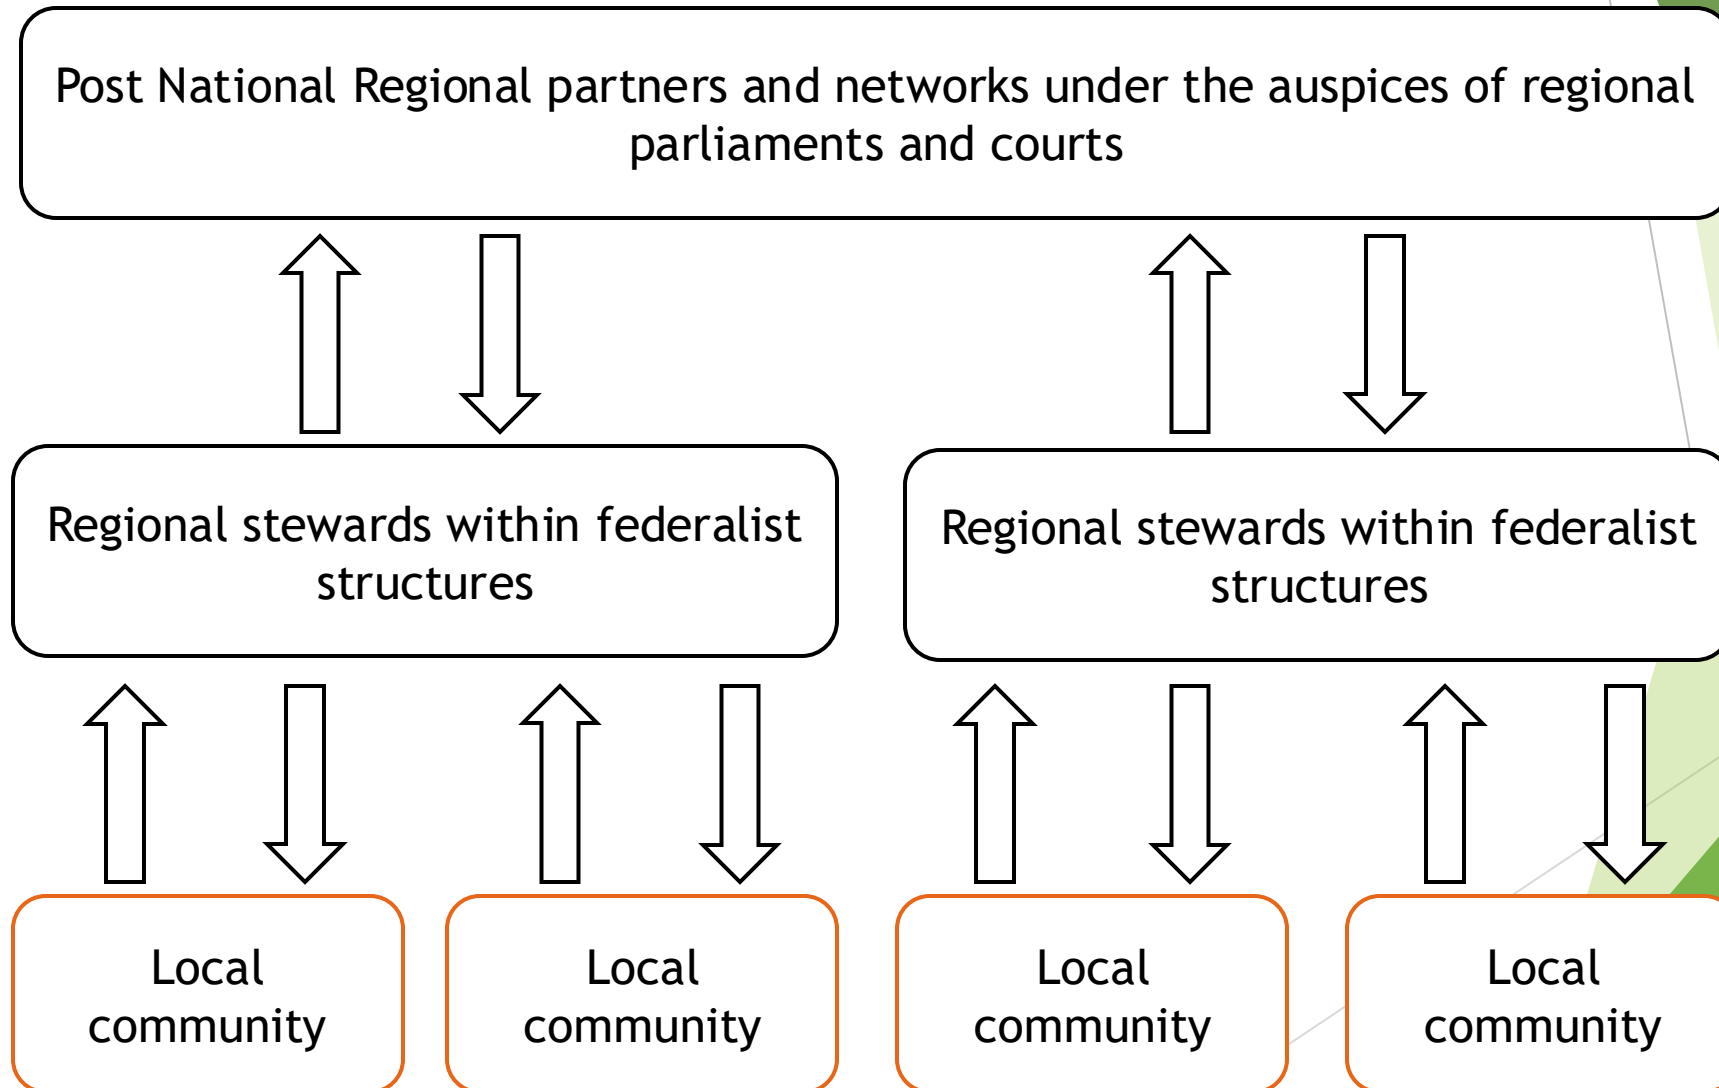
Post National Regional partners and networks under the auspices of regional parliaments and courts

Regional stewards within federalist structures

Regional stewards within federalist structures

Local community

Local community

Local community

Local community